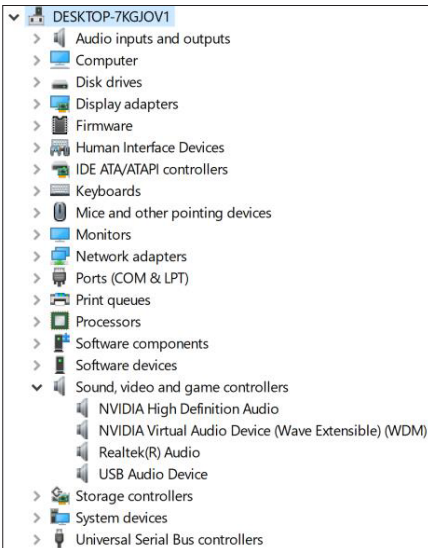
DESKTOP-7KGJOV1
Audio inputs and outputs
Computer
Disk drives
Display adapters
Firmware
Human Interface Devices
IDE ATA/ATAPI controllers
Keyboards
Mice and other pointing devices
Monitors
Network adapters
Ports (COM & LPT)
Print queues
Processors
Software components
Software devices
Sound, video and game controllers
NVIDIA High Definition Audio
NVIDIA Virtual Audio Device (Wave Extensible) (WDM)
Realtek(R) Audio
USB Audio Device
Storage controllers
System devices
Universal Serial Bus controllers